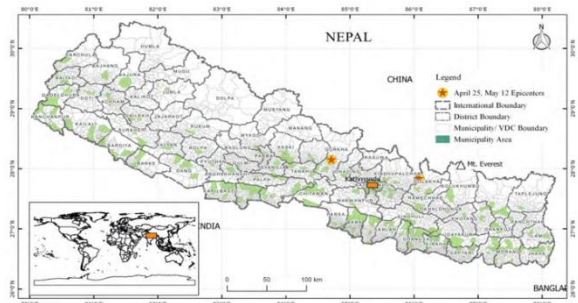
80°0'E 81°0'E 82°0'E 83°0'E 84°0'E 85°0'E 86°0'E 87°0'E 88°0'E

NEPAL

N

30°0'N
29°0'N
28°0'N
27°0'N

CHINA

Legend
April 25, May 12 Epicenters
International Boundary
District Boundary
Municipality/ VDC Boundary
Municipality Area

Mt. Everest

Kathmandu

INDIA

BANGLA

0 50 100 km

DARCHULA
HUMLA
BAJHANG
MUGU
KANCHANPUR
KAILALI
BARDIYA
DOLPA
MUSTANG
MANANG
GORKHA
DHADING
RASUWA
RUPANDEHI
TAPLEJUNG